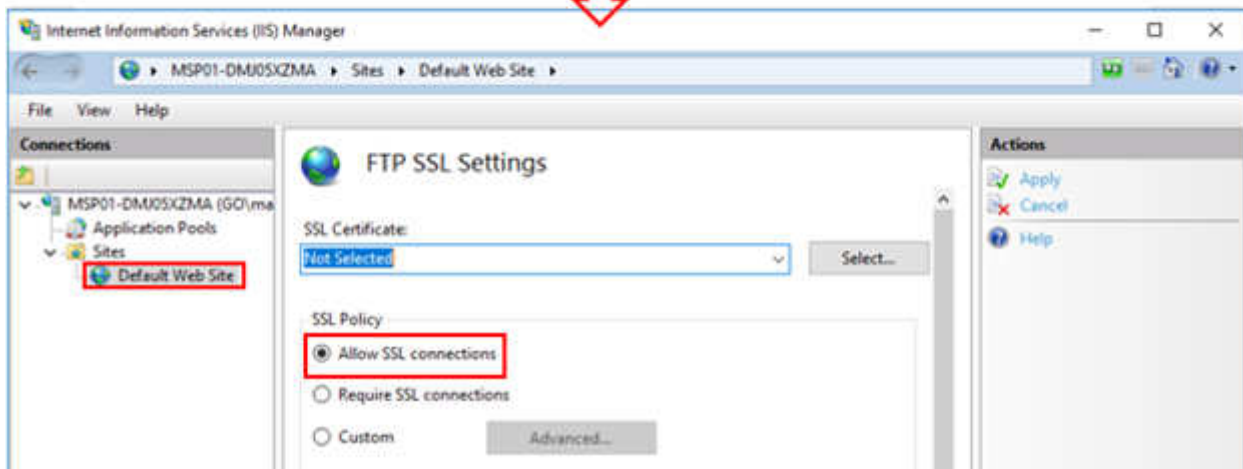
Internet Information Services (IIS) Manager

MSP01-DMJ05XZMA ▸ Sites ▸ Default Web Site ▸

File View Help

Connections

MSP01-DMJ05XZMA (GO\ma

Application Pools

Sites

Default Web Site

FTP SSL Settings

SSL Certificate:

Not Selected

Select...

SSL Policy

Allow SSL connections

Require SSL connections

Custom

Advanced...

Actions

Apply

Cancel

Help